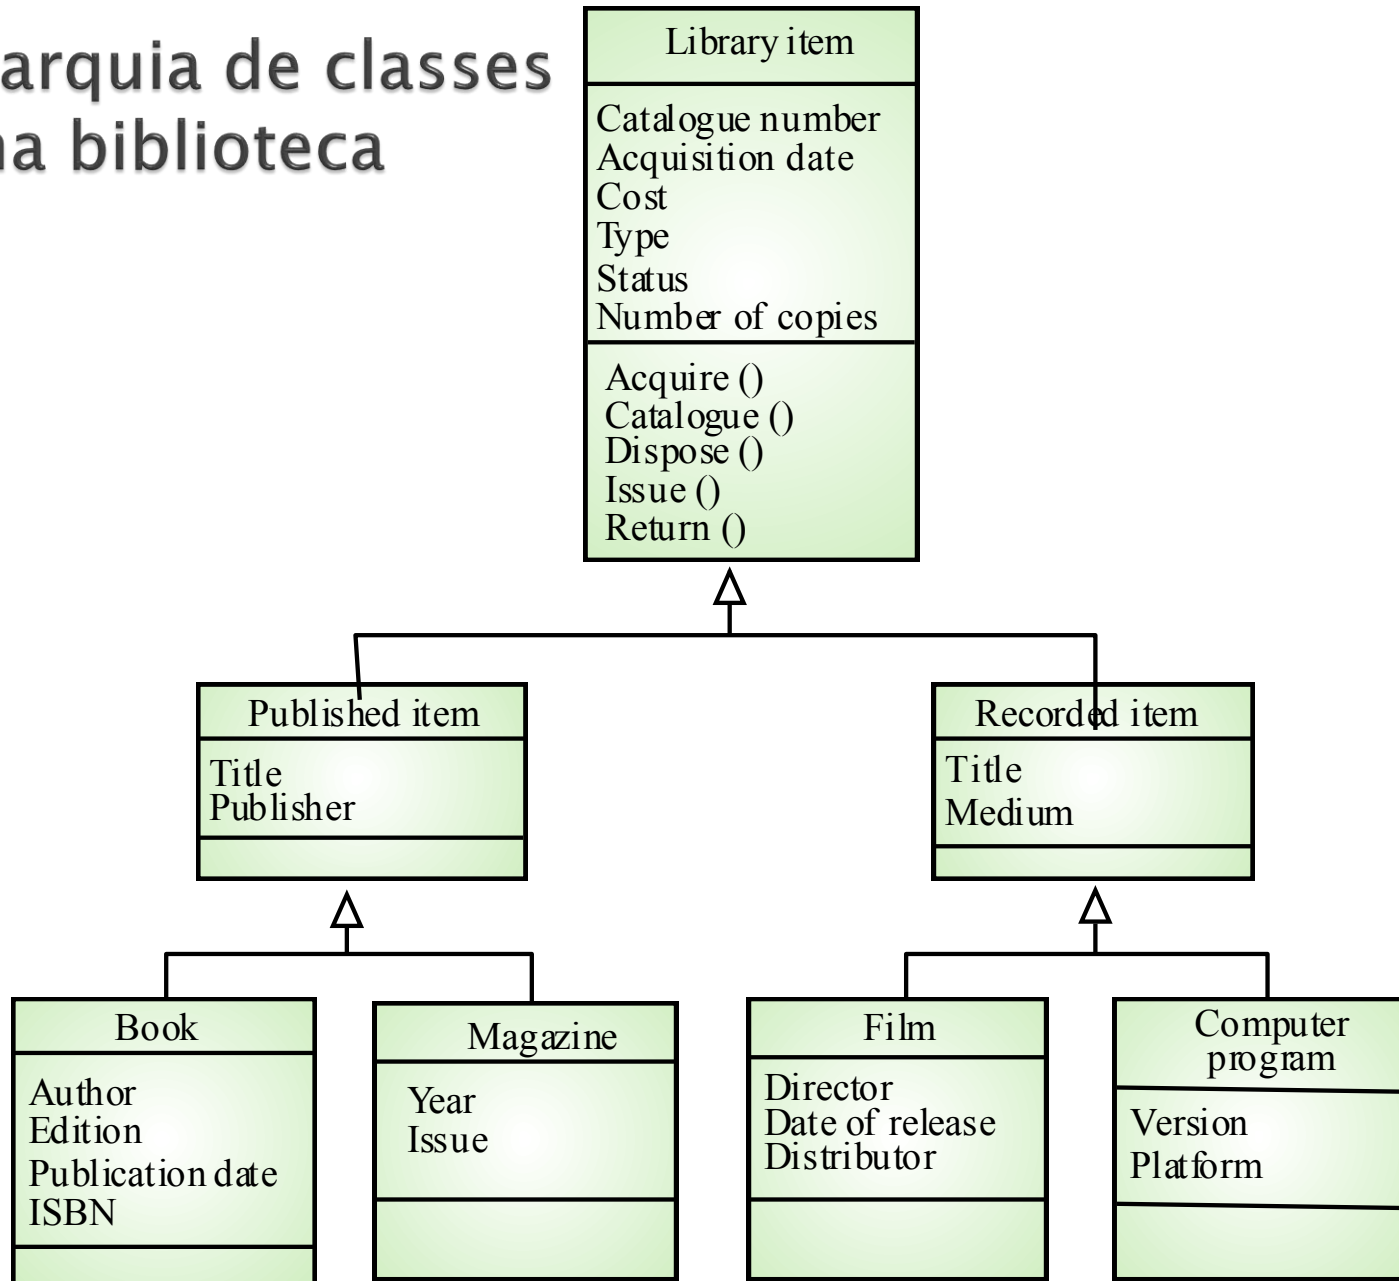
arquia de classes
na biblioteca

Library item

Catalogue number
Acquisition date
Cost
Type
Status
Number of copies

Acquire ()
Catalogue ()
Dispose ()
Issue ()
Return ()

Published item

Title
Publisher

Recorded item

Title
Medium

Book

Author
Edition
Publication date
ISBN

Magazine

Year
Issue

Film

Director
Date of release
Distributor

Computer program

Version
Platform